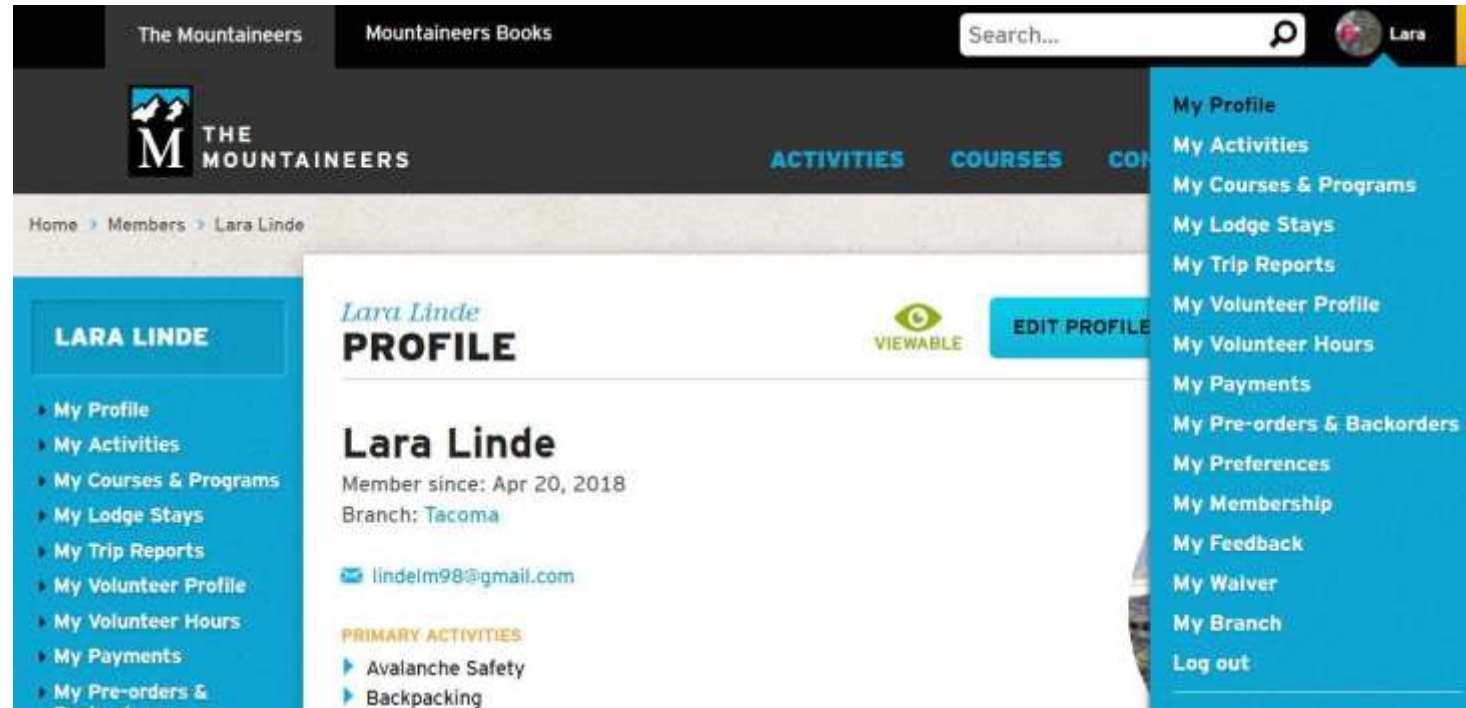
The Mountaineers Mountaineers Books

Search...

Lara

THE MOUNTAINEERS

ACTIVITIES COURSES CO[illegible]

Home > Members > Lara Linde

LARA LINDE

My Profile
My Activities
My Courses & Programs
My Lodge Stays
My Trip Reports
My Volunteer Profile
My Volunteer Hours
My Payments
My Pre-orders &

Lara Linde
PROFILE

VIEWABLE

EDIT PROFILE

Lara Linde
Member since: Apr 20, 2018
Branch: Tacoma

lindelm98@gmail.com

PRIMARY ACTIVITIES
Avalanche Safety
Backpacking

My Profile
My Activities
My Courses & Programs
My Lodge Stays
My Trip Reports
My Volunteer Profile
My Volunteer Hours
My Payments
My Pre-orders & Backorders
My Preferences
My Membership
My Feedback
My Waiver
My Branch
Log out